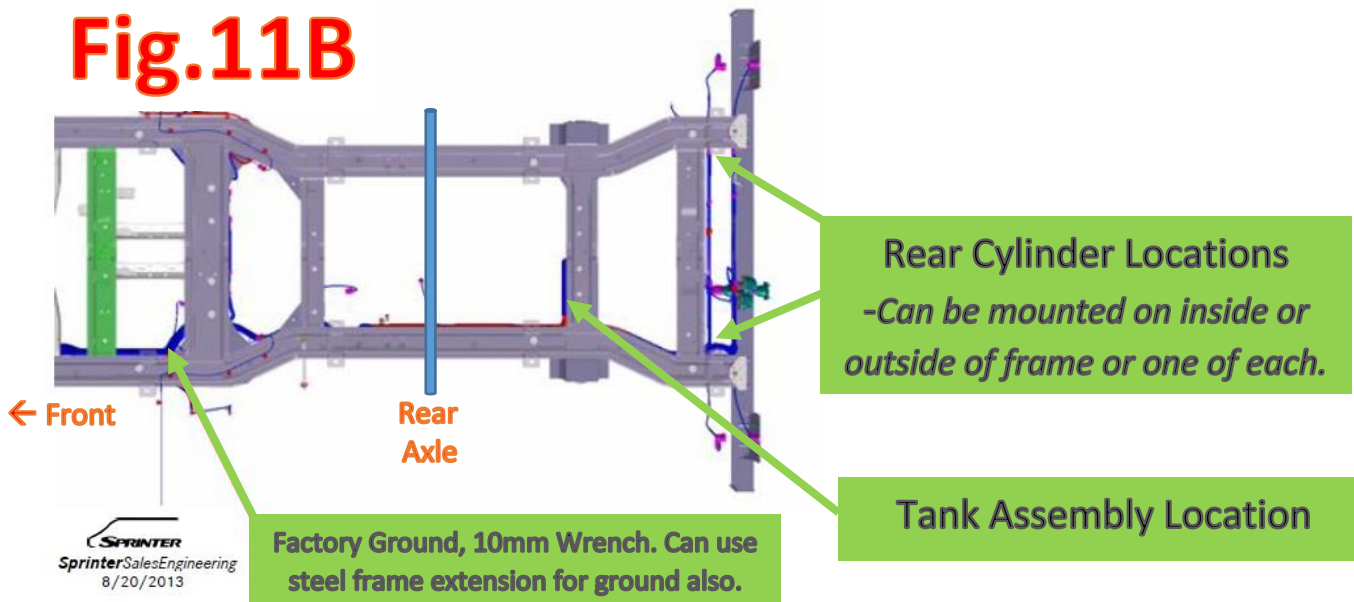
Fig.11B

Rear Cylinder Locations
-Can be mounted on inside or outside of frame or one of each.

← Front

Rear Axle

Tank Assembly Location

SPRINTER
SprinterSalesEngineering
8/20/2013

Factory Ground, 10mm Wrench. Can use steel frame extension for ground also.